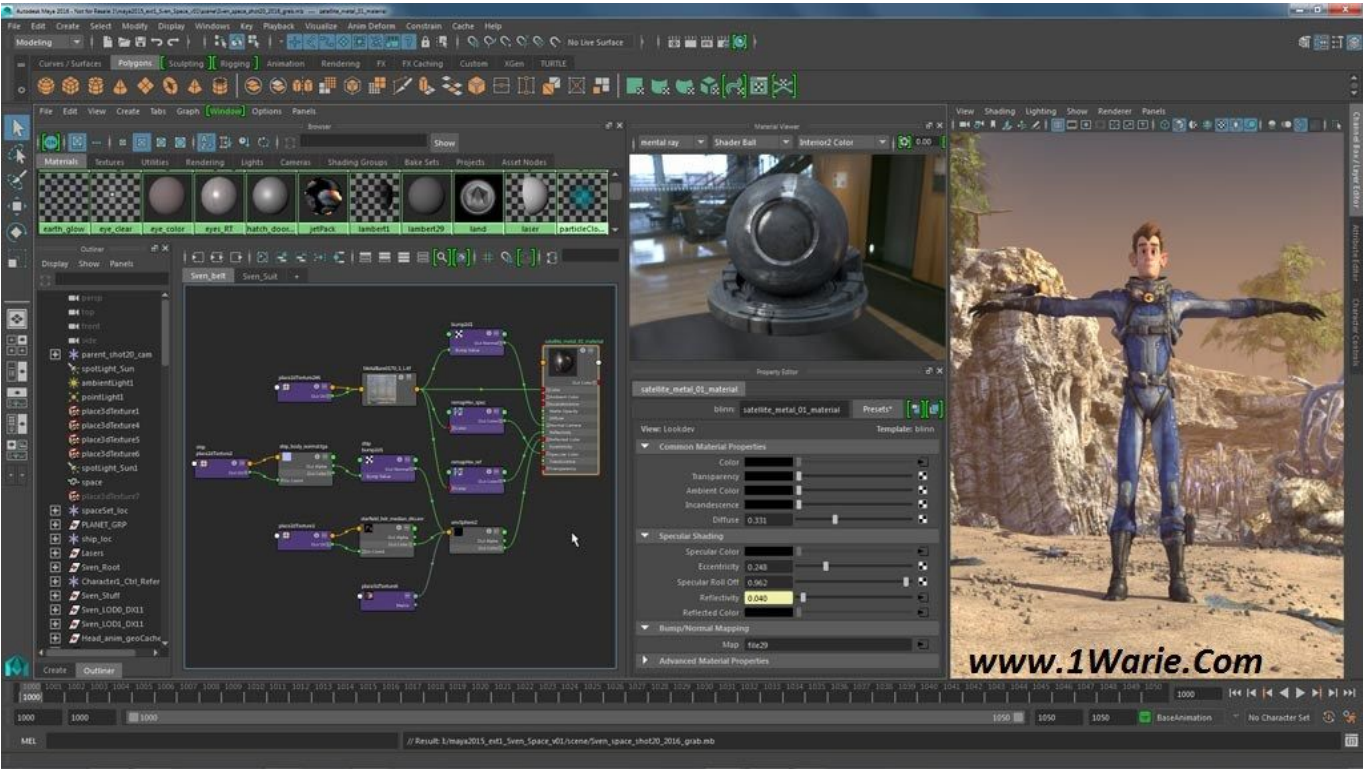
Autodesk Maya 2016 - Not for Resale: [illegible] --- satellite_metal_01_material

File Edit Create Select Modify Display Windows Key Playback Visualize Anim Deform Constrain Cache Help

Modeling

No Live Surface

Curves / Surfaces Polygons Sculpting Rigging Animation Rendering FX FX Caching Custom XGen TURTLE

File Edit View Create Tabs Graph Window Options Panels

Browser

Show

Materials Textures Utilities Rendering Lights Cameras Shading Groups Bake Sets Projects Asset Nodes

earth_glow eye_clear eye_color eyes_RT hatch_door... jetPack lambert1 lambert29 land laser particleClo...

Outliner

Display Show Panels

persp
top
front
side
parent_shot20_cam
spotLight_Sun
ambientLight1
pointLight1
place3dTexture1
place3dTexture4
place3dTexture5
place3dTexture6
spotLight_Sun1
space
place3dTexture7
spaceSet_loc
PLANET_GRP
ship_loc
Lasers
Sven_Root
Character1_Ctrl_Refer
Sven_Stuff
Sven_LOD0_DX11
Sven_LOD1_DX11
Head_anim_geoCache

Create Outliner

Sven_belt Sven_Suit +

Material Viewer

mental ray Shader Ball Interior2 Color 0.00

Property Editor

satellite_metal_01_material

blinn: satellite_metal_01_material Presets*

View: Lookdev Template: blinn

Common Material Properties

Color
Transparency
Ambient Color
Incandescence
Diffuse 0.331

Specular Shading

Specular Color
Eccentricity 0.248
Specular Roll Off 0.962
Reflectivity 0.040
Reflected Color

Bump/Normal Mapping

Map file29

Advanced Material Properties

View Shading Lighting Show Renderer Panels

Channel Box / Layer Editor
Attribute Editor
Character Controls

www.1Warie.Com

1000 1001 1002 1003 1004 1005 1006 1007 1008 1009 1010 1011 1012 1013 1014 1015 1016 1017 1018 1019 1020 1021 1022 1023 1024 1025 1026 1027 1028 1029 1030 1031 1032 1033 1034 1035 1036 1037 1038 1039 1040 1041 1042 1043 1044 1045 1046 1047 1048 1049 1050

1000

1000 1000 1000 1050 1050 1050 BaseAnimation No Character Set

MEL // Result: 3:/maya2015_ext1_Sven_Space_v01/scene/Sven_space_shot20_2016_grab.mb